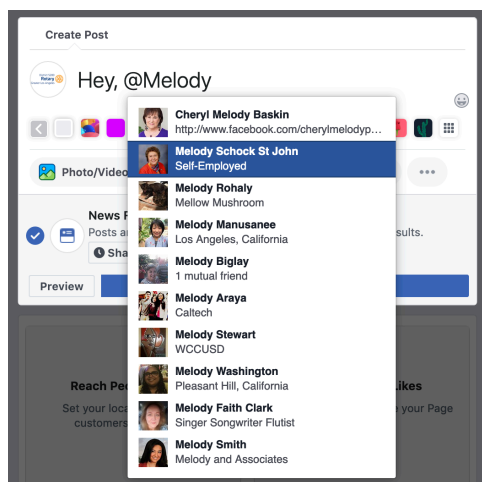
Create Post

Hey, @Melody

Photo/Video

News F
Posts a
Sha

sults.

Preview

Reach Pe
Set your loc
customer

ikes
your Page

Cheryl Melody Baskin
http://www.facebook.com/cherylmelodyp...

Melody Schock St John
Self-Employed

Melody Rohaly
Mellow Mushroom

Melody Manusanee
Los Angeles, California

Melody Biglay
1 mutual friend

Melody Araya
Caltech

Melody Stewart
WCCUSD

Melody Washington
Pleasant Hill, California

Melody Faith Clark
Singer Songwriter Flutist

Melody Smith
Melody and Associates